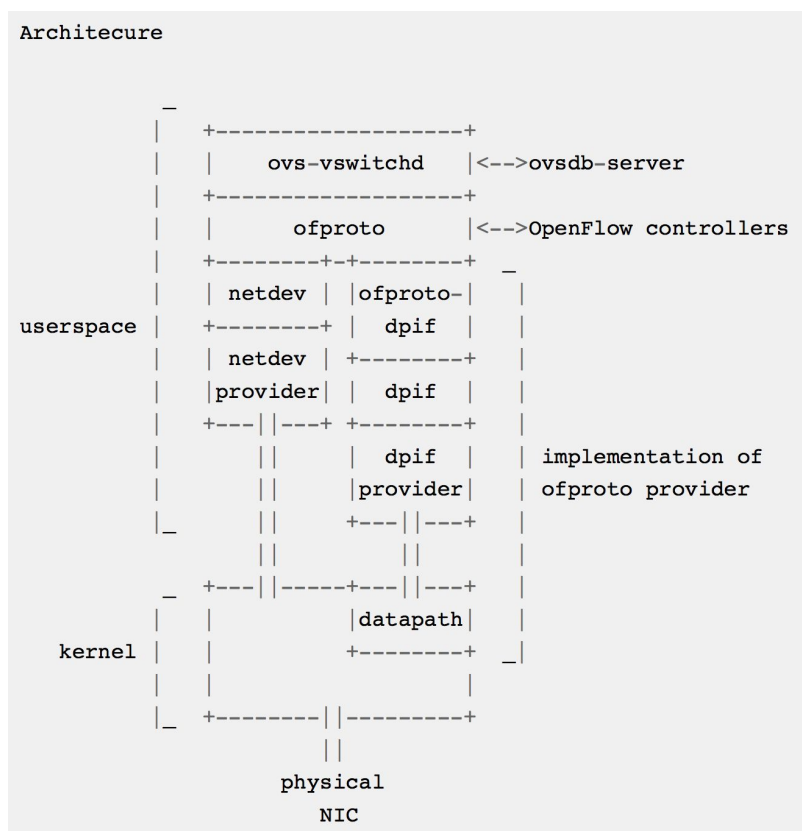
Architecure

ovs-vswitchd <-->ovsdb-server

ofproto <-->OpenFlow controllers

netdev

ofproto-dpif

userspace

netdev provider

dpif

dpif provider

implementation of ofproto provider

datapath

kernel

physical NIC